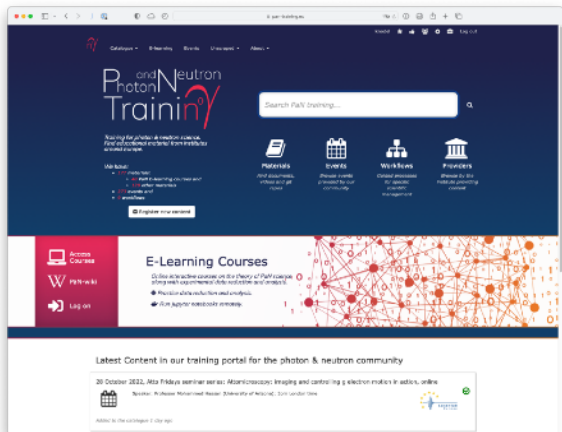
Catalogue ▾ E-learning Events Unscoped ▾ About ▾

Photon and Neutron Training

Search PaN training...

Training for photon & neutron science. Find educational material from institutes around europe.

We host:
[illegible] materials
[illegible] PaN E-learning courses and
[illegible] other materials
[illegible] events and
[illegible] workflows

Register new content

Materials
Find documents, videos and git repos

Events
Browse events provided by our community

Workflows
Detailed processes for specific scientific management

Providers
Browse by the institutes providing content

Access Courses

PaN-wiki

Log on

E-Learning Courses

Online interactive courses on the theory of PaN science, along with experimental data reduction and analysis.

Practice data reduction and analysis.

Run Jupyter notebooks remotely.

Latest Content in our training portal for the photon & neutron community

20 October 2022, Atto Fridays seminar series: Attomicroscopy: imaging and controlling electron motion in action, online

Speaker: Professor Mohammed Hassan (University of Arizona) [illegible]

Added to the catalogue 1 day ago